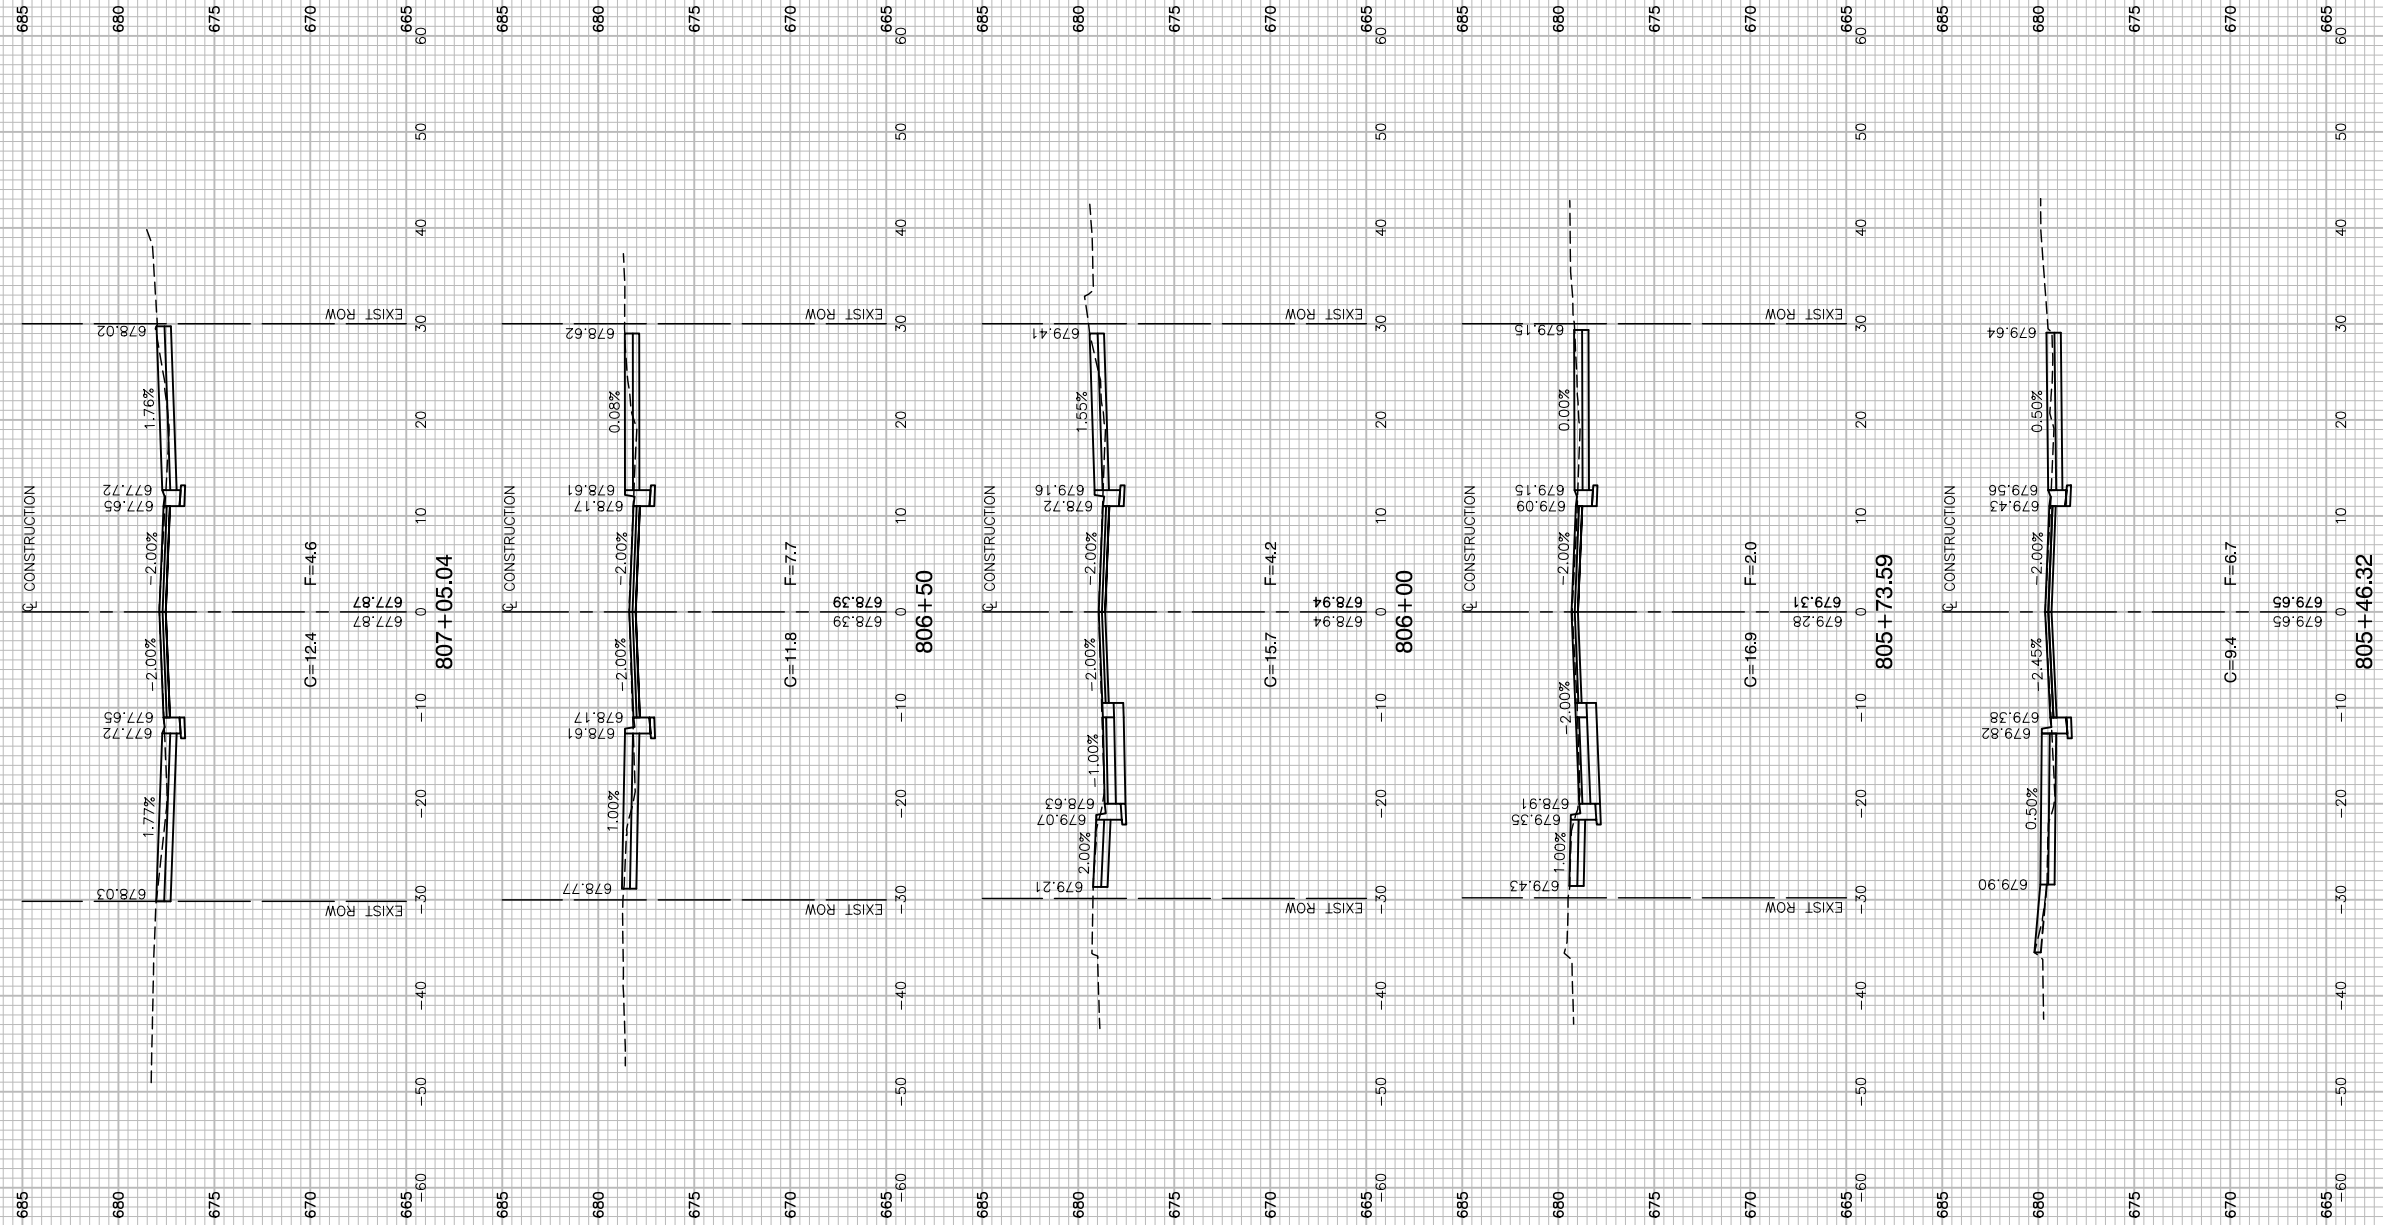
685 680 675 670 665
60 50 40 30 20 10 0 -10 -20 -30 -40 -50 -60

807+05.04
℄ CONSTRUCTION
EXIST ROW
678.02
1.76%
677.72
677.65
-2.00%
F=4.6
677.87
677.87
C=12.4
-2.00%
677.65
677.72
1.77%
678.03
EXIST ROW

806+50
℄ CONSTRUCTION
EXIST ROW
678.62
0.08%
678.61
678.17
-2.00%
F=7.7
678.39
678.39
C=11.8
-2.00%
678.17
678.61
1.00%
678.77
EXIST ROW

806+00
℄ CONSTRUCTION
EXIST ROW
679.41
1.55%
679.16
678.72
-2.00%
F=4.2
678.94
678.94
C=15.7
-2.00%
-1.00%
678.63
679.07
2.00%
679.21
EXIST ROW

805+73.59
℄ CONSTRUCTION
EXIST ROW
679.15
0.00%
679.15
679.09
-2.00%
F=2.0
679.31
679.28
C=16.9
-2.00%
678.91
679.35
1.00%
679.43
EXIST ROW

805+46.32
℄ CONSTRUCTION
679.64
0.50%
679.56
679.43
-2.00%
F=6.7
679.65
679.65
C=9.4
-2.45%
679.38
679.82
0.50%
679.90

685 680 675 670 665